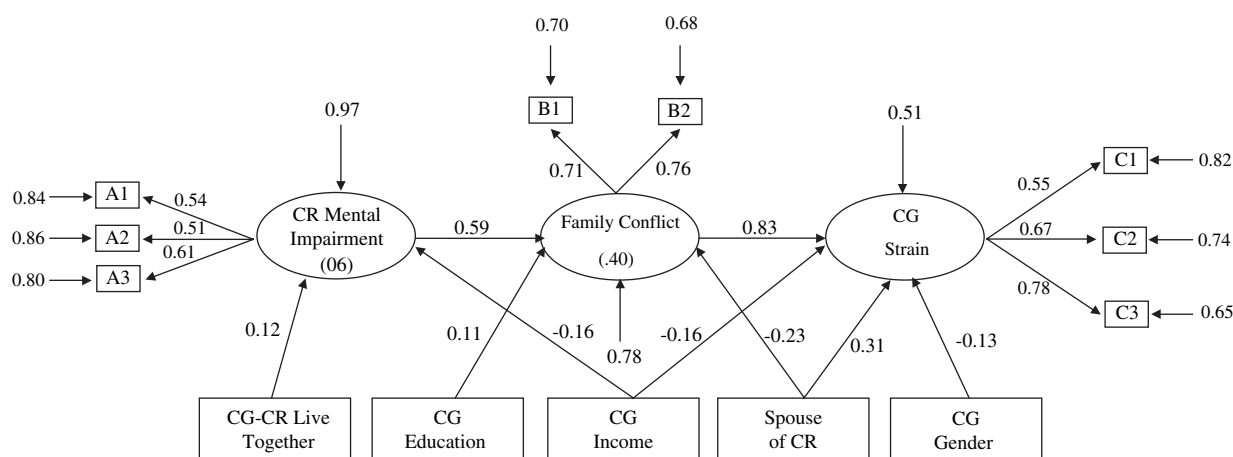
0.70

0.68

B1

B2

0.97

0.51

0.71

0.76

C1

0.82

0.84

A1

0.54

0.55

CR Mental Impairment (06)

Family Conflict (.40)

CG Strain

0.51

0.86

A2

0.59

0.83

0.67

C2

0.74

0.61

0.80

A3

0.78

C3

0.65

0.12

0.11

-0.16

-0.16

-0.23

0.31

-0.13

0.78

CG-CR Live Together

CG Education

CG Income

Spouse of CR

CG Gender